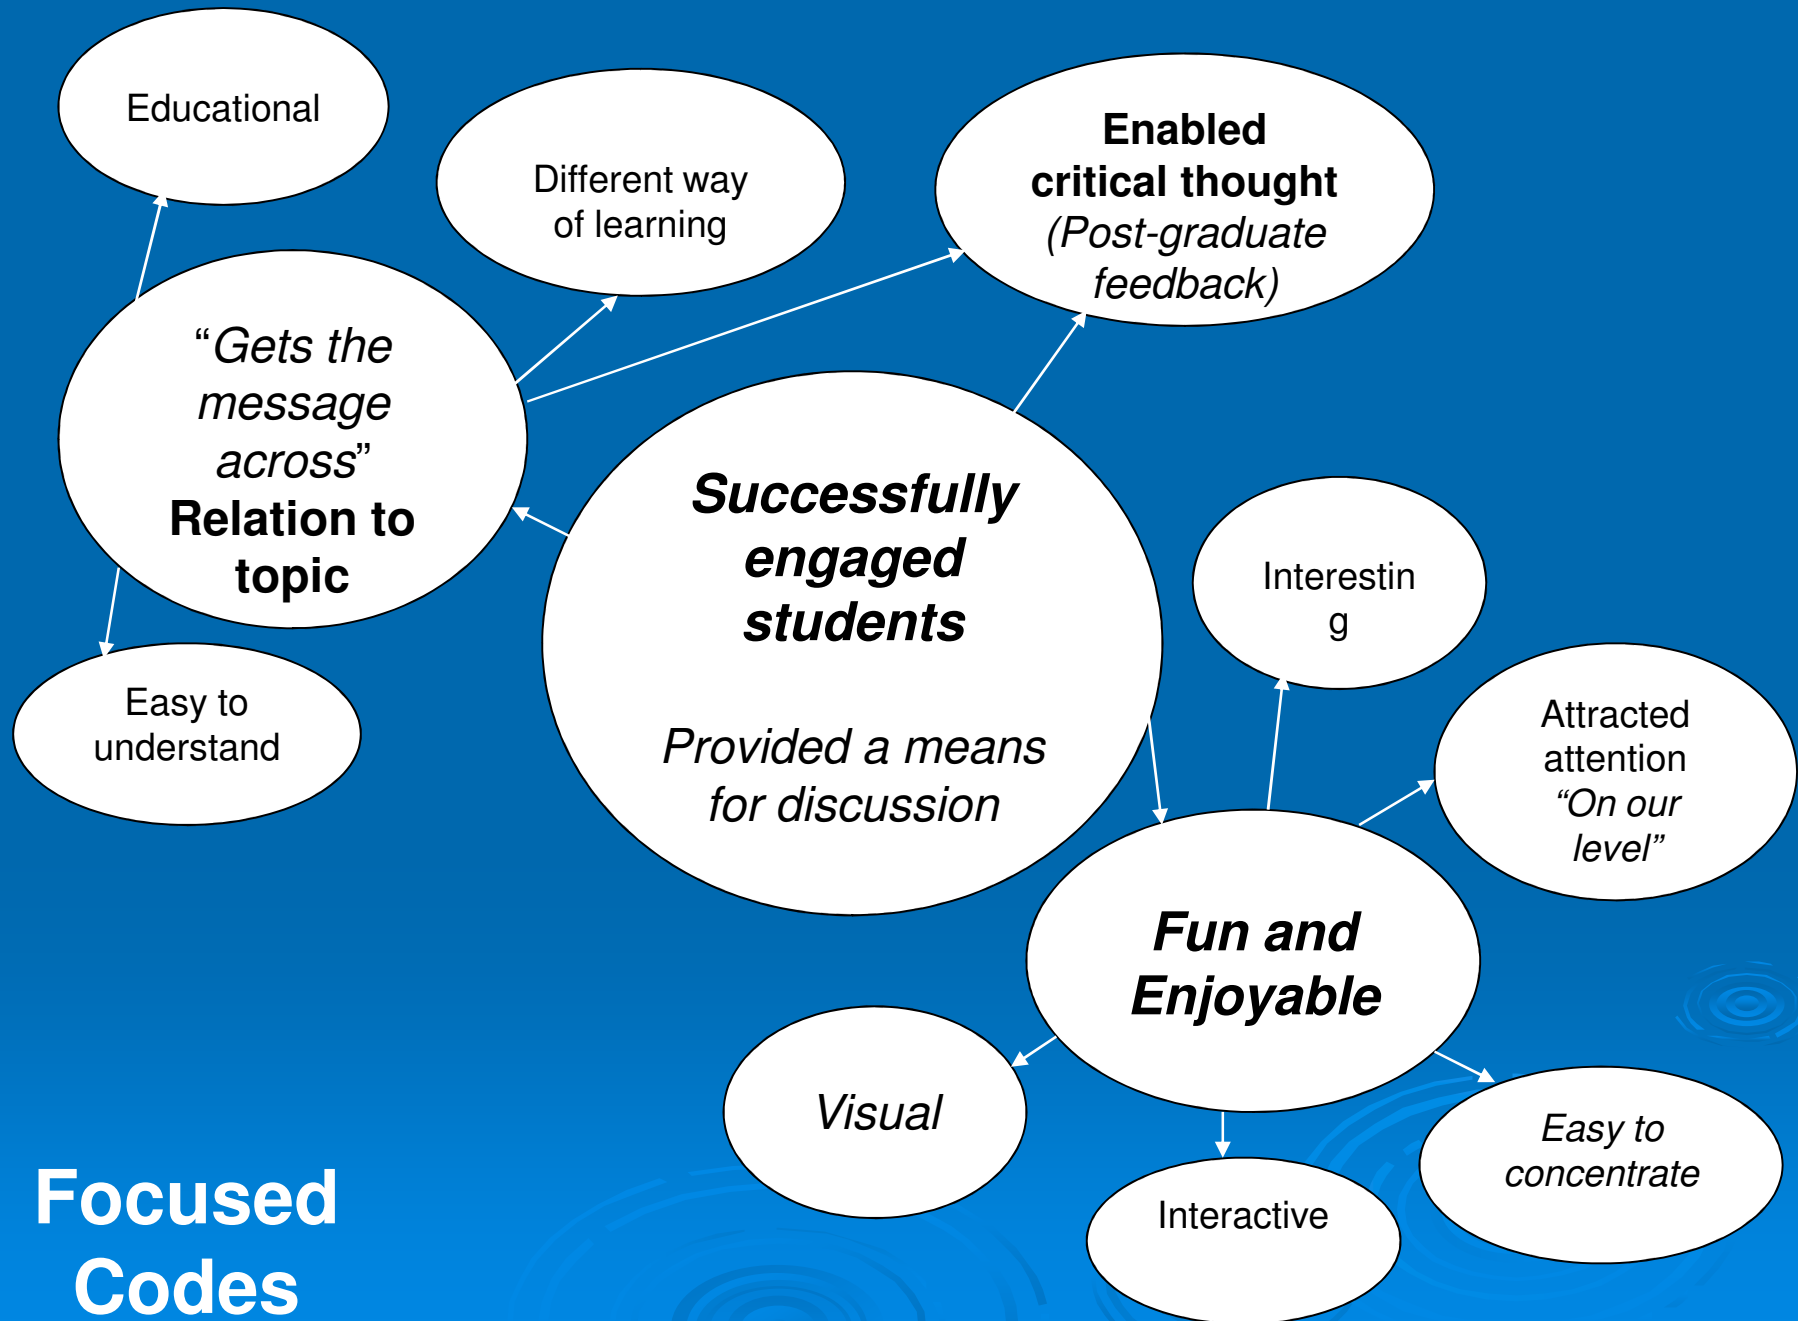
Educational

Different way of learning

Enabled critical thought (Post-graduate feedback)

"Gets the message across" Relation to topic

Successfully engaged students

Provided a means for discussion

Interestin g

Easy to understand

Attracted attention "On our level"

Fun and Enjoyable

Visual

Easy to concentrate

Interactive

Focused Codes